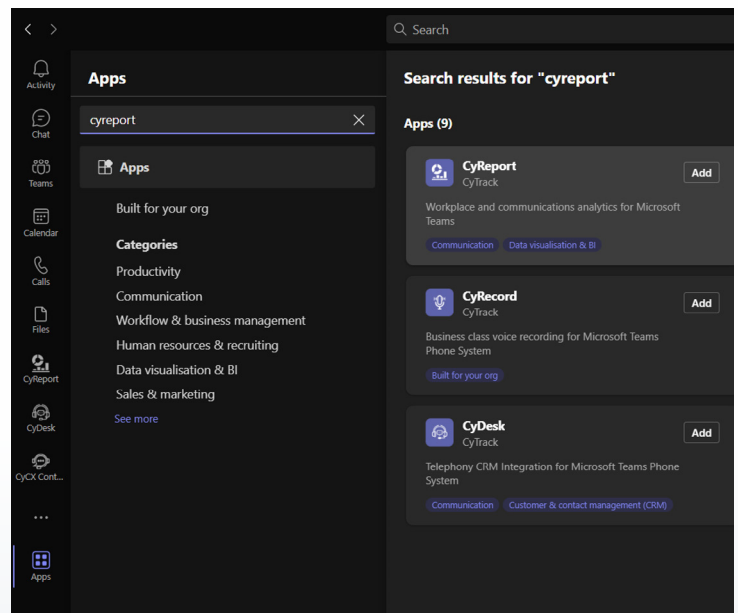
Search

Activity
Chat
Teams
Calendar
Calls
Files
CyReport
CyDesk
CyCX Cont...
...
Apps

Apps

cyreport

Apps

Built for your org

Categories

Productivity
Communication
Workflow & business management
Human resources & recruiting
Data visualisation & BI
Sales & marketing
See more

Search results for "cyreport"

Apps (9)

CyReport
CyTrack
Add
Workplace and communications analytics for Microsoft Teams
Communication
Data visualisation & BI

CyRecord
CyTrack
Add
Business class voice recording for Microsoft Teams Phone System
Built for your org

CyDesk
CyTrack
Add
Telephony CRM Integration for Microsoft Teams Phone System
Communication
Customer & contact management (CRM)